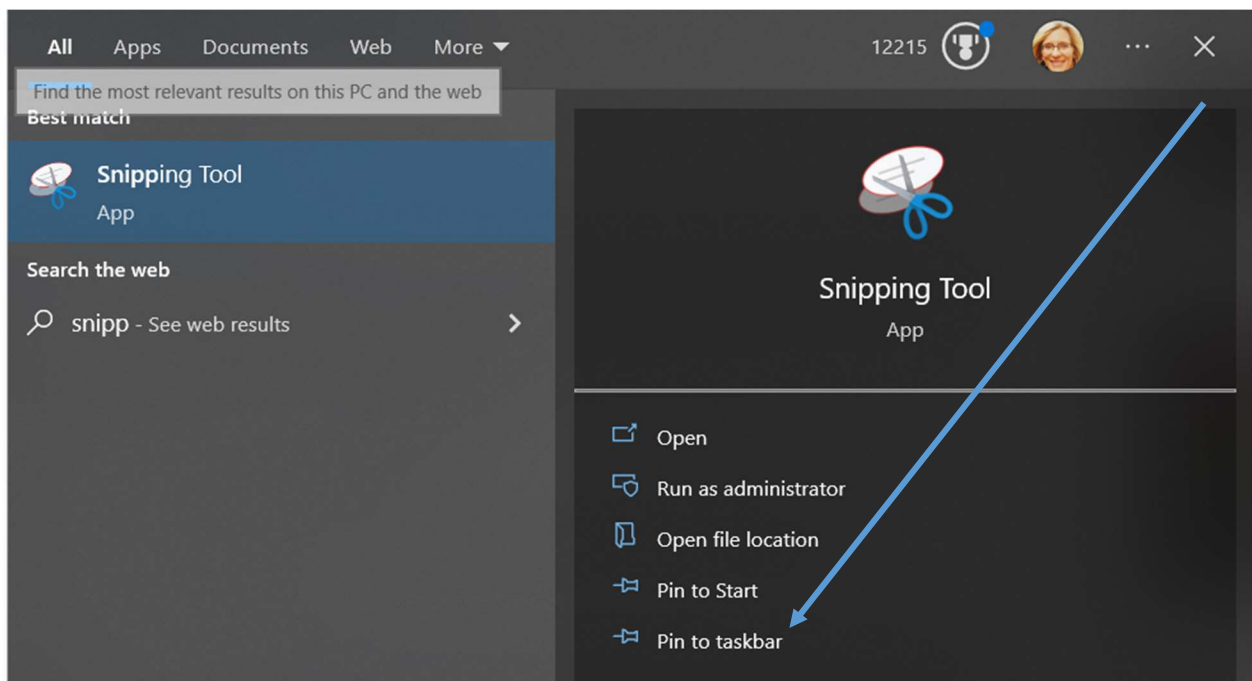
All Apps Documents Web More

12215

Find the most relevant results on this PC and the web

Best match

Snipping Tool
App

Search the web

snipp - See web results

Snipping Tool
App

Open

Run as administrator

Open file location

Pin to Start

Pin to taskbar